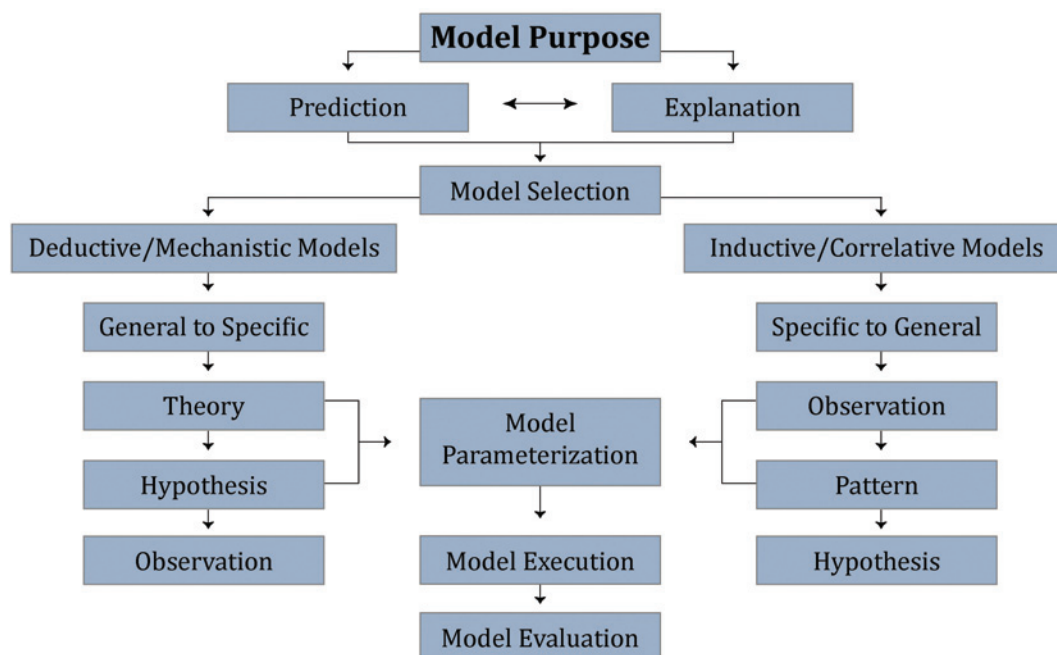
Model Purpose

Prediction

Explanation

Model Selection

Deductive/Mechanistic Models

Inductive/Correlative Models

General to Specific

Specific to General

Theory

Hypothesis

Observation

Model Parameterization

Model Execution

Model Evaluation

Observation

Pattern

Hypothesis